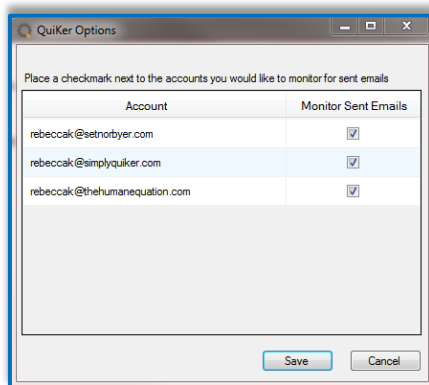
QuiKer Options

Place a checkmark next to the accounts you would like to monitor for sent emails

| Account | Monitor Sent Emails |
|---|---|
| rebeccak@setnorbyer.com | ☑ |
| rebeccak@simplyquiker.com | ☑ |
| rebeccak@thehumanequation.com | ☑ |

Save Cancel